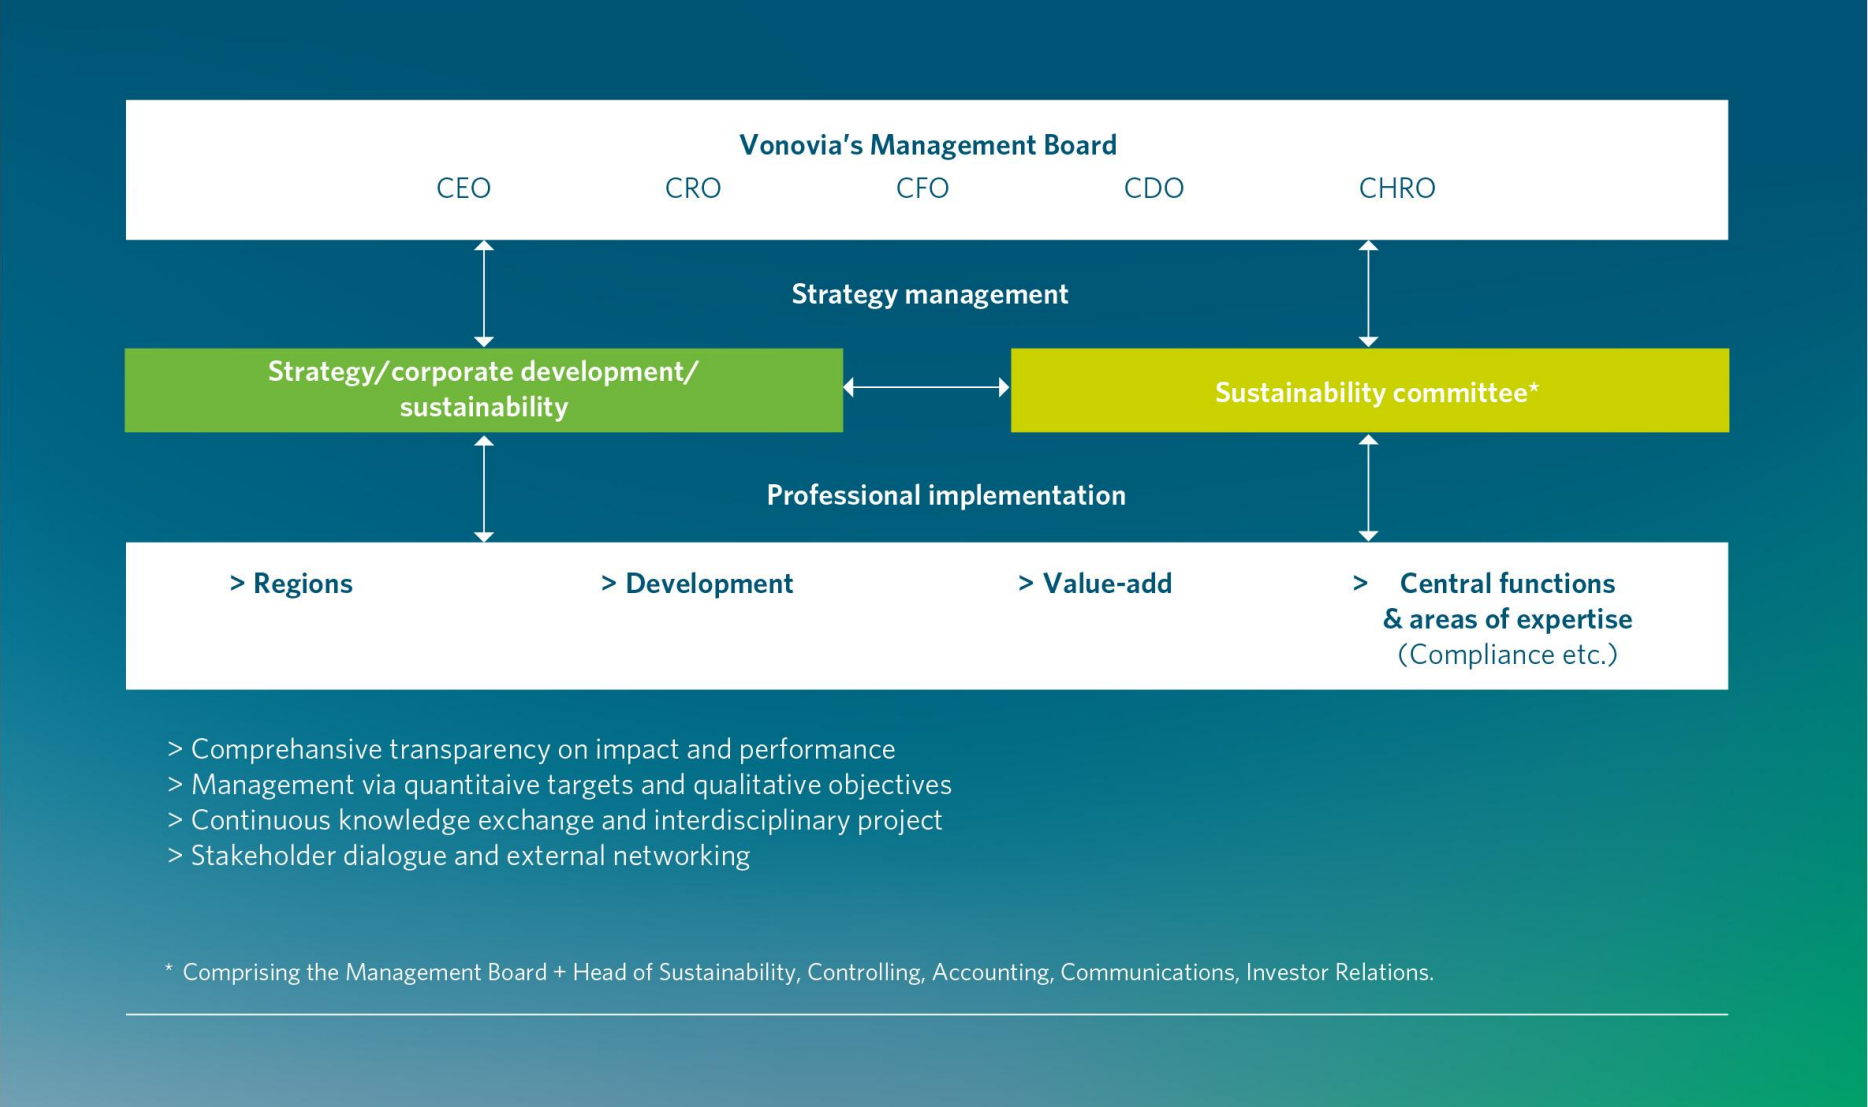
Vonovia's Management Board
CEO CRO CFO CDO CHRO

Strategy management

Strategy/corporate development/ sustainability

Sustainability committee*

Professional implementation

> Regions

> Development

> Value-add

> Central functions & areas of expertise (Compliance etc.)

> Comprehansive transparency on impact and performance
> Management via quantitaive targets and qualitative objectives
> Continuous knowledge exchange and interdisciplinary project
> Stakeholder dialogue and external networking

* Comprising the Management Board + Head of Sustainability, Controlling, Accounting, Communications, Investor Relations.